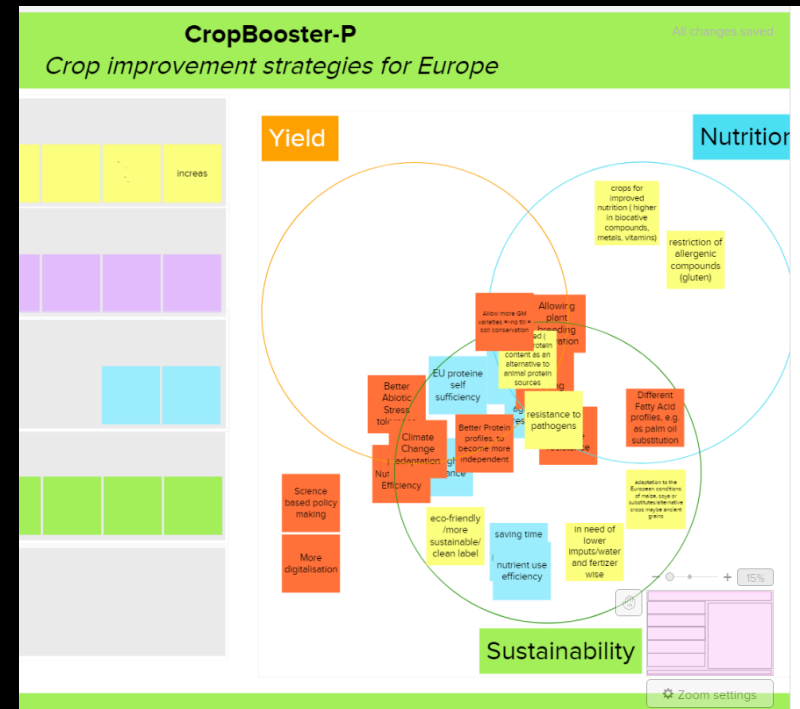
CropBooster-P

Crop improvement strategies for Europe

All changes saved

increas

Yield

Nutritio

crops for improved nutrition ( higher in biocative compounds, metals, vitamins)

restriction of allergenic compounds (gluten)

Allow more GM varieties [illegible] soil conservation

Allowing plant breeding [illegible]

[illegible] protein content as an alternative to animal protein sources

Better Abiotic Stress tol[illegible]

EU proteine self sufficiency

resistance to pathogens

Different Fatty Acid profiles, e.g. as palm oil substitution

Climate Change adaptation

Better Protein profiles, to become more independent

Nu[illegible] Efficiency

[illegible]ance

Science based policy making

More digitalisation

eco-friendly /more sustainable/ clean label

saving time

nutrient use efficiency

in need of lower imputs/water and fertizer wise

adaptation to the European conditions of maize, soya or substitutes/alternative crops maybe ancient grains

15%

Sustainability

Zoom settings